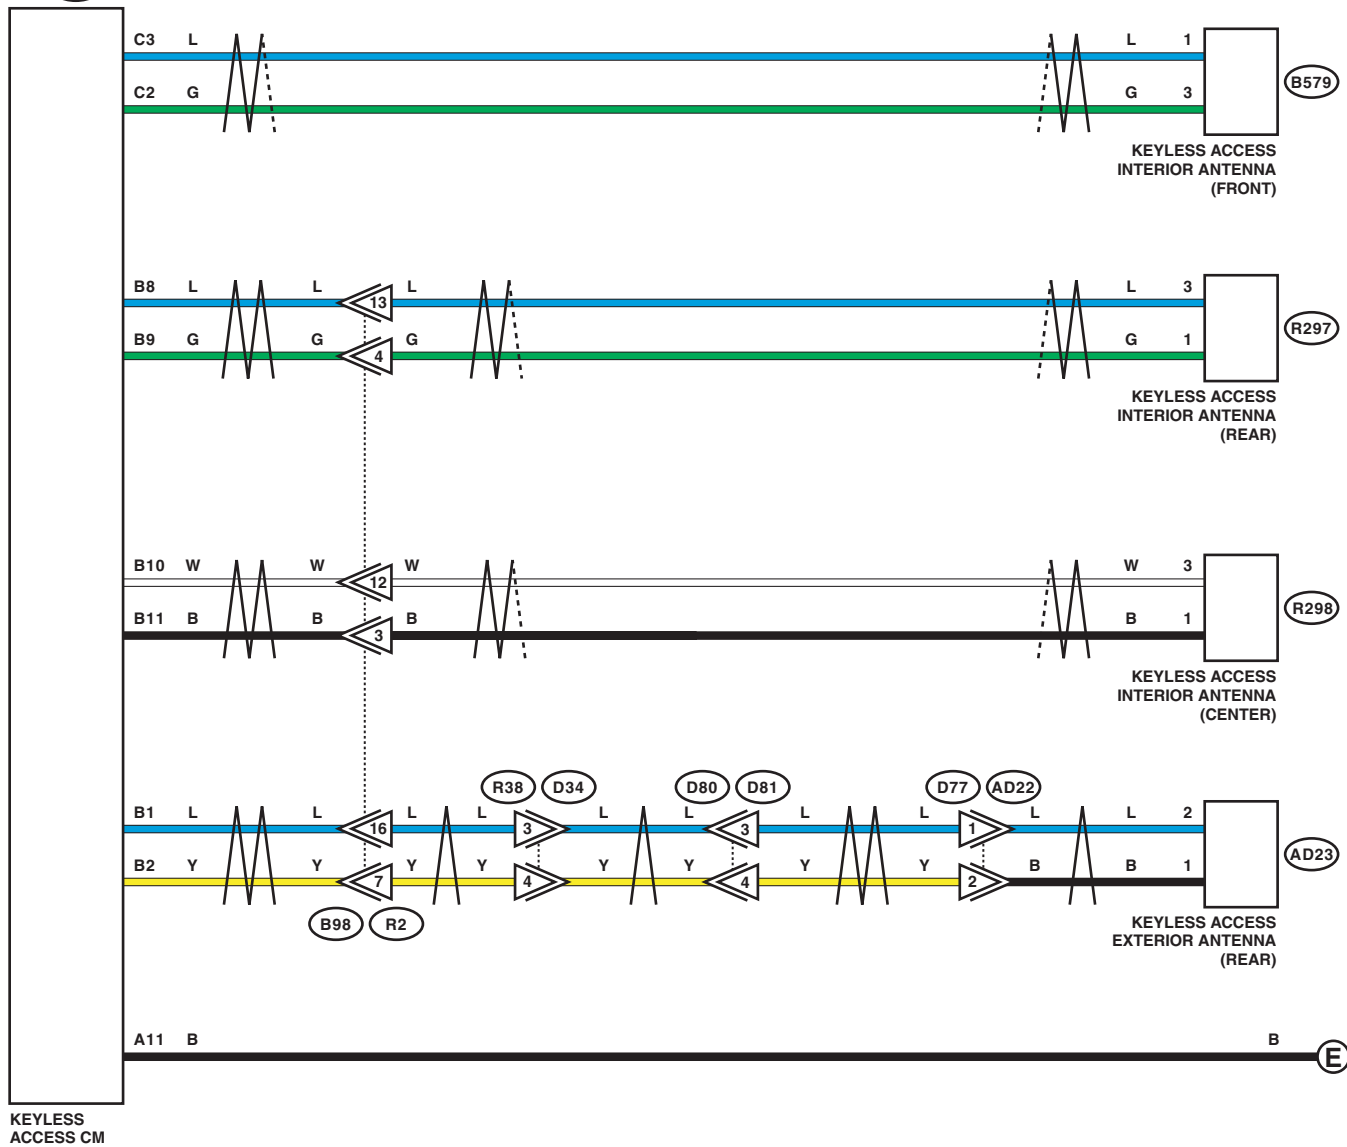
C3 L
C2 G
L 1
G 3
B579
KEYLESS ACCESS INTERIOR ANTENNA (FRONT)

B8 L
B9 G
L
G
13
4
L
G
L 3
G 1
R297
KEYLESS ACCESS INTERIOR ANTENNA (REAR)

B10 W
B11 B
W
B
12
3
W
B
W 3
B 1
R298
KEYLESS ACCESS INTERIOR ANTENNA (CENTER)

R38 D34 D80 D81 D77 AD22
B1 L
B2 Y
L 16 L L 3 L L 3 L L 1 L L 2
Y 7 Y Y 4 Y Y 4 Y Y 2 B B 1
B98 R2
AD23
KEYLESS ACCESS EXTERIOR ANTENNA (REAR)

A11 B
B
E

KEYLESS ACCESS CM